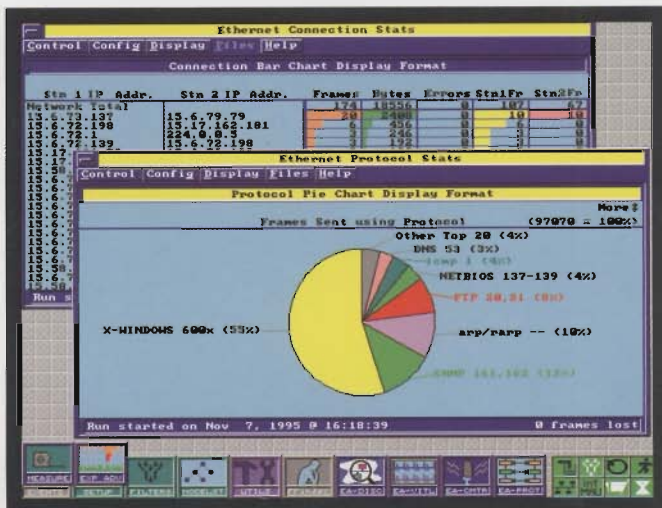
Ethernet Connection Stats

Control Config Display Files Help

Connection Bar Chart Display Format

| Stn 1 IP Addr. | Stn 2 IP Addr. | Frames | Bytes | Errors | Stn1Fr | Stn2Fr |
|---|---|---|---|---|---|---|
| Network Total | | 174 | 18556 | 0 | 107 | 67 |
| 15.6.73.137 | 15.6.79.79 | 20 | 2400 | 0 | 10 | 10 |
| 15.6.72.198 | 15.17.162.101 | 5 | 456 | 0 | 5 | 0 |
| 15.6.72.1 | 224.0.0.5 | 3 | 246 | 0 | 3 | 0 |
| 15.6.72.139 | 15.6.72.198 | 3 | 172 | 0 | 2 | 1 |

Ethernet Protocol Stats

Control Config Display Files Help

Protocol Pie Chart Display Format

More

Frames Sent using Protocol (97070 = 100%)

Other Top 20 (4%)

DNS 53 (3%)

icmp 1 (4%)

NETBIOS 137-139 (4%)

FTP 20,21 (8%)

arp/rarp -- (10%)

X-WINDOWS 600x (55%)

SNMP 161,162 (12%)

Run started on Nov 7, 1995 @ 16:18:39

0 frames lost

Run s

MEASURE

EXP ADV

SETUP

FILTERS

NODELIST

UTILS

EXPERT

EA-DISC

EA-UTIL

EA-CNTN

EA-PROT